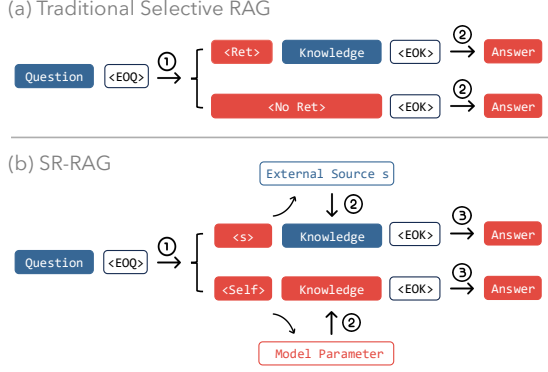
(a) Traditional Selective RAG

Question <EOQ> ① <Ret> Knowledge <EOK> ② Answer

<No Ret> <EOK> ② Answer

(b) SR-RAG

External Source s

② 

Question <EOQ> ① <s> Knowledge <EOK> ③ Answer

<Self> Knowledge <EOK> ③ Answer

②

Model Parameter